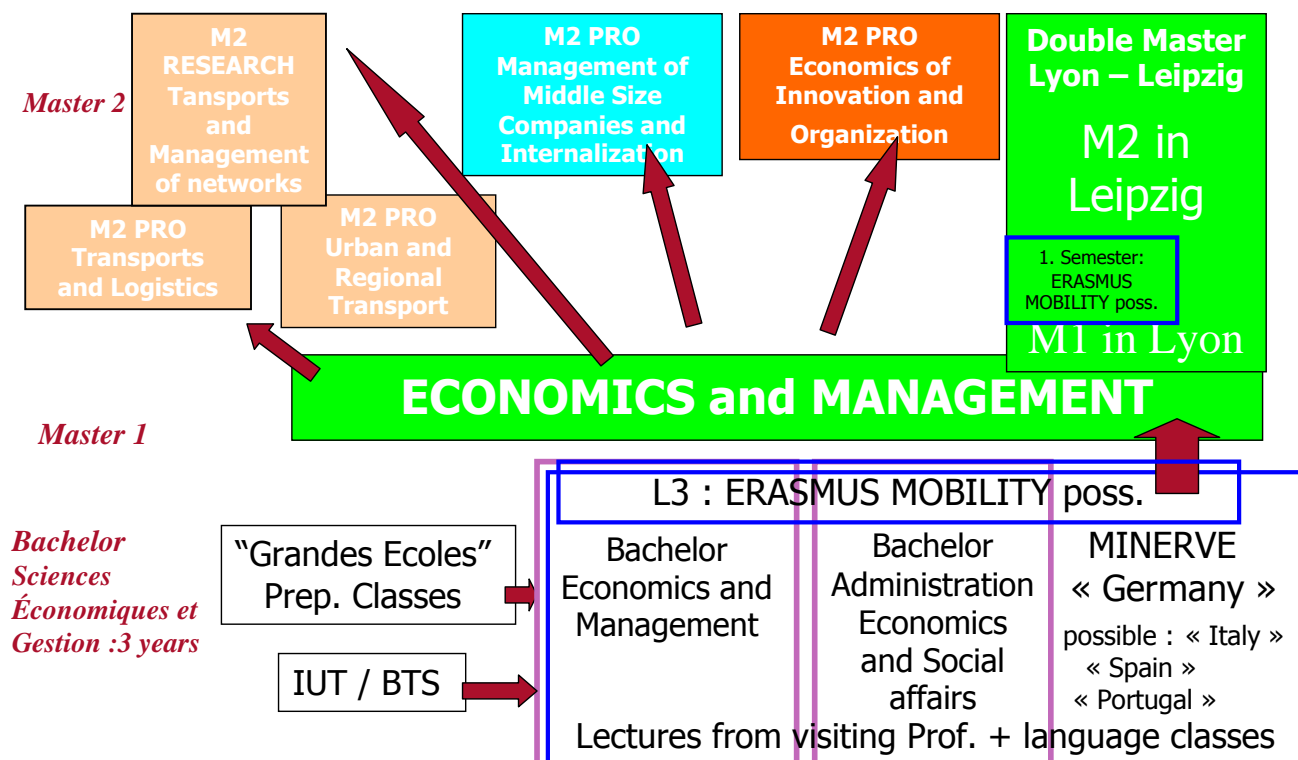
Master 2

M2 RESEARCH Tansports and Management of networks

M2 PRO Transports and Logistics

M2 PRO Urban and Regional Transport

M2 PRO Management of Middle Size Companies and Internalization

M2 PRO Economics of Innovation and Organization

Double Master Lyon – Leipzig

M2 in Leipzig

1. Semester: ERASMUS MOBILITY poss.

M1 in Lyon

ECONOMICS and MANAGEMENT

Master 1

L3 : ERASMUS MOBILITY poss.

Bachelor Sciences Économiques et Gestion :3 years

"Grandes Ecoles" Prep. Classes

IUT / BTS

Bachelor Economics and Management

Bachelor Administration Economics and Social affairs

MINERVE « Germany »

possible : « Italy » « Spain » « Portugal »

Lectures from visiting Prof. + language classes